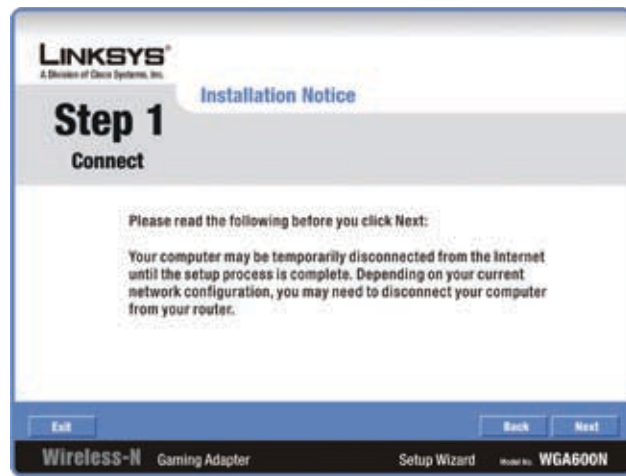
LINKSYS®
A Division of Cisco Systems, Inc.

Step 1
Connect

Installation Notice

Please read the following before you click Next:

Your computer may be temporarily disconnected from the Internet until the setup process is complete. Depending on your current network configuration, you may need to disconnect your computer from your router.

Exit

Back

Next

Wireless-N Gaming Adapter

Setup Wizard

Model No. WGA600N